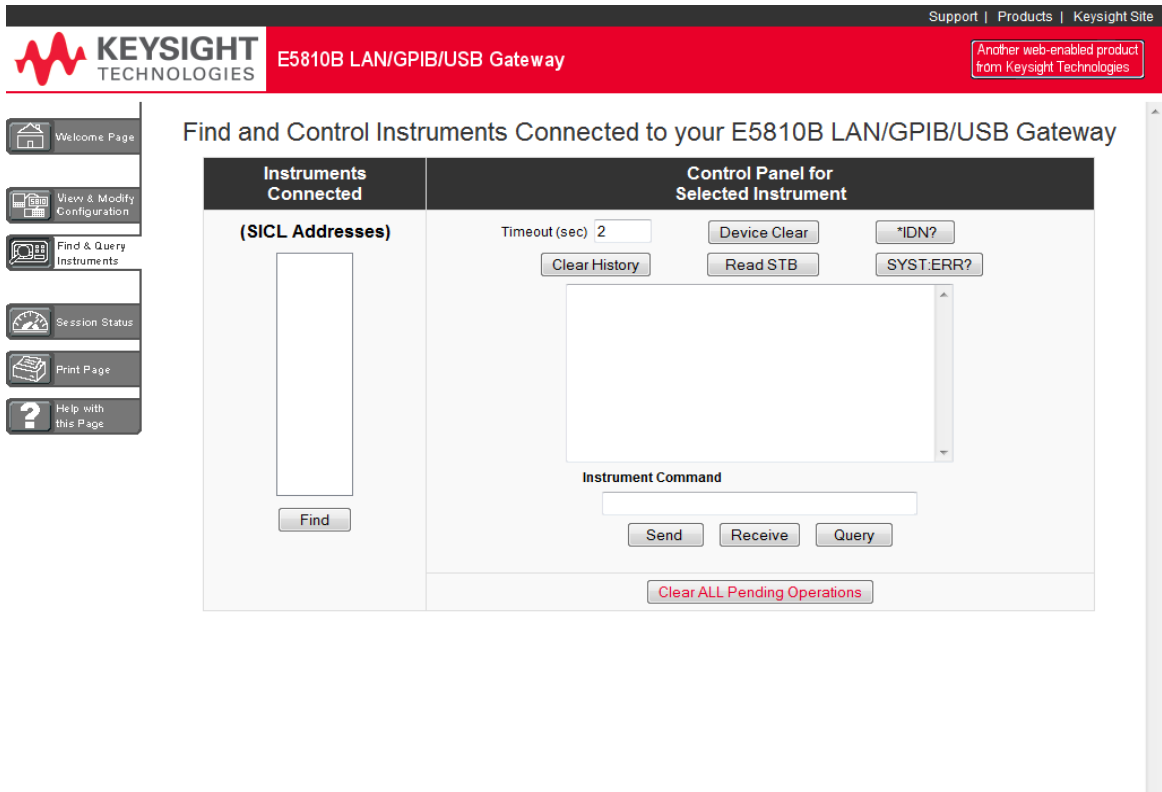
Support | Products | Keysight Site

KEYSIGHT TECHNOLOGIES

E5810B LAN/GPIB/USB Gateway

Another web-enabled product from Keysight Technologies

Welcome Page

View & Modify Configuration

Find & Query Instruments

Session Status

Print Page

Help with this Page

Find and Control Instruments Connected to your E5810B LAN/GPIB/USB Gateway

| Instruments Connected | Control Panel for Selected Instrument |
|---|---|
| (SICL Addresses) | Timeout (sec) 2 Device Clear \*IDN? |
| | Clear History Read STB SYST:ERR? |
| | Instrument Command |
| Find | Send Receive Query |
| | Clear ALL Pending Operations |